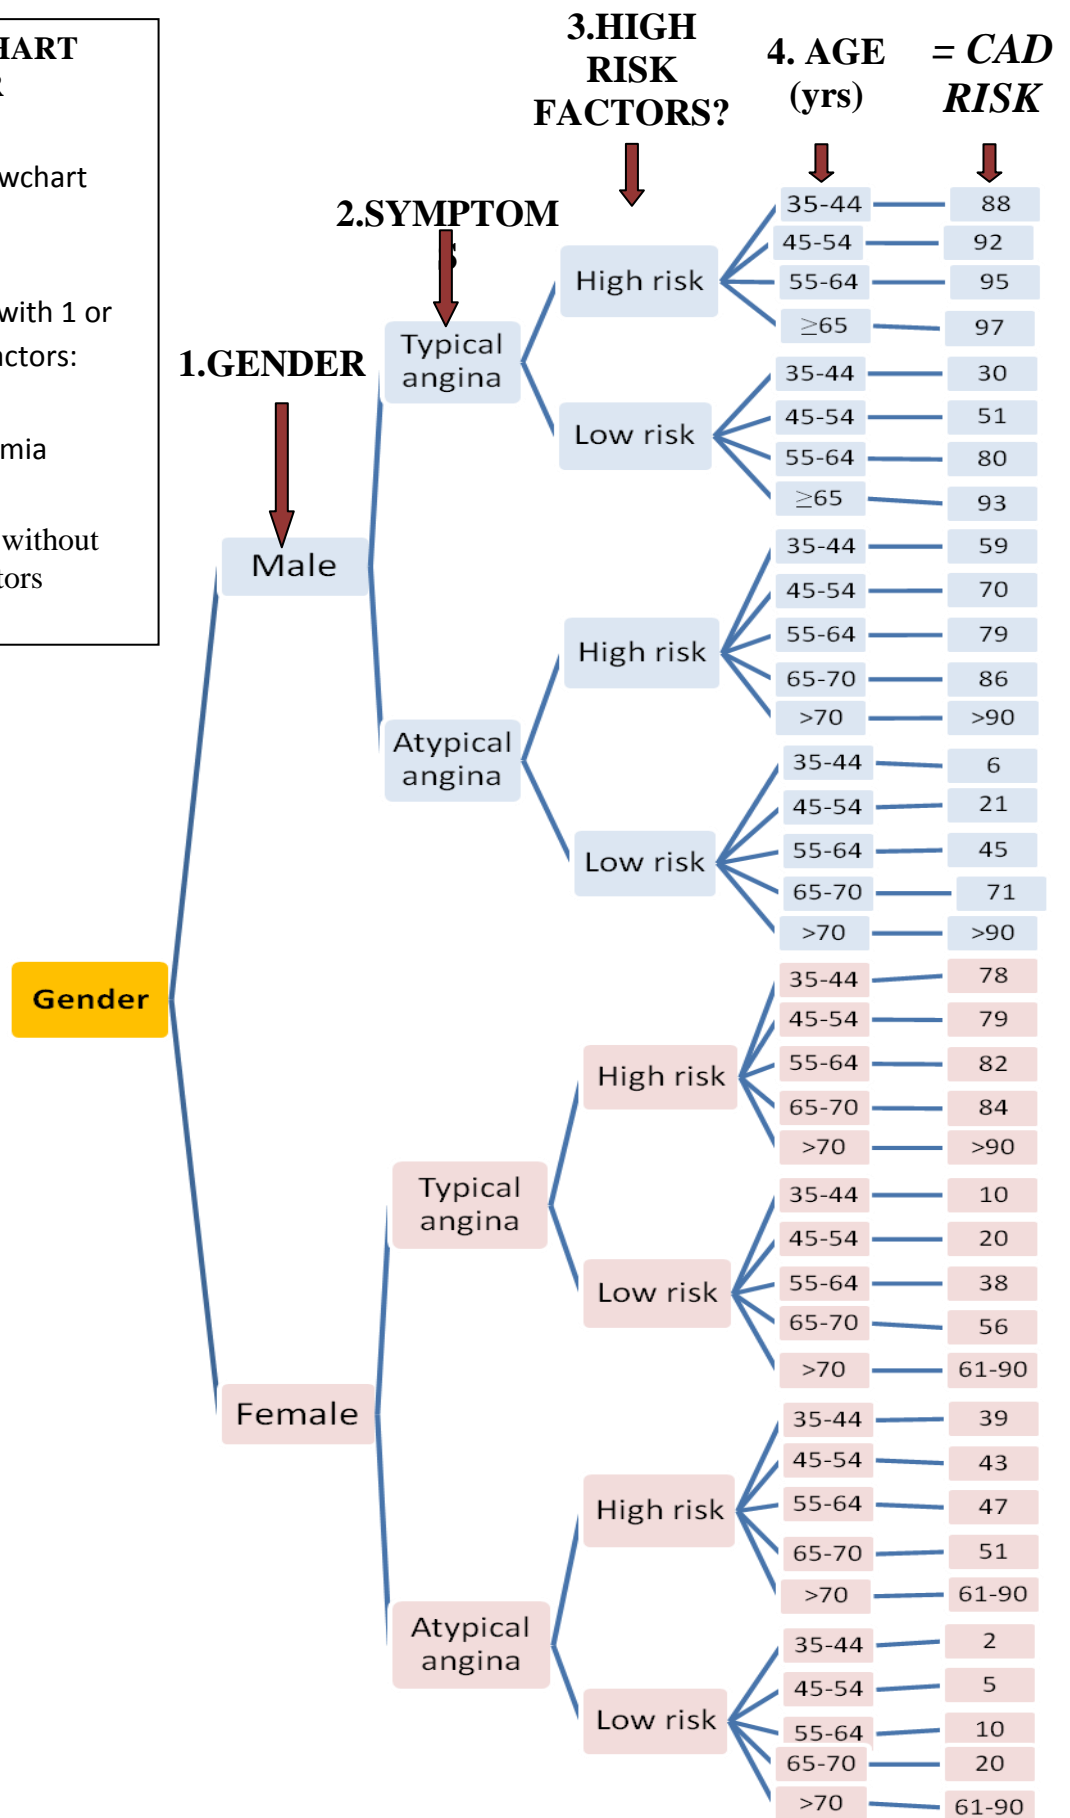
HART
R

wchart

with 1 or
ctors:

mia

without
tors

1.GENDER

2.SYMPTOMS

3.HIGH RISK FACTORS?

4. AGE (yrs)

= CAD RISK

Gender

Male

Typical angina

High risk

35-44 88
45-54 92
55-64 95
≥65 97

Low risk

35-44 30
45-54 51
55-64 80
≥65 93

Atypical angina

High risk

35-44 59
45-54 70
55-64 79
65-70 86
>70 >90

Low risk

35-44 6
45-54 21
55-64 45
65-70 71
>70 >90

Female

Typical angina

High risk

35-44 78
45-54 79
55-64 82
65-70 84
>70 >90

Low risk

35-44 10
45-54 20
55-64 38
65-70 56
>70 61-90

Atypical angina

High risk

35-44 39
45-54 43
55-64 47
65-70 51
>70 61-90

Low risk

35-44 2
45-54 5
55-64 10
65-70 20
>70 61-90